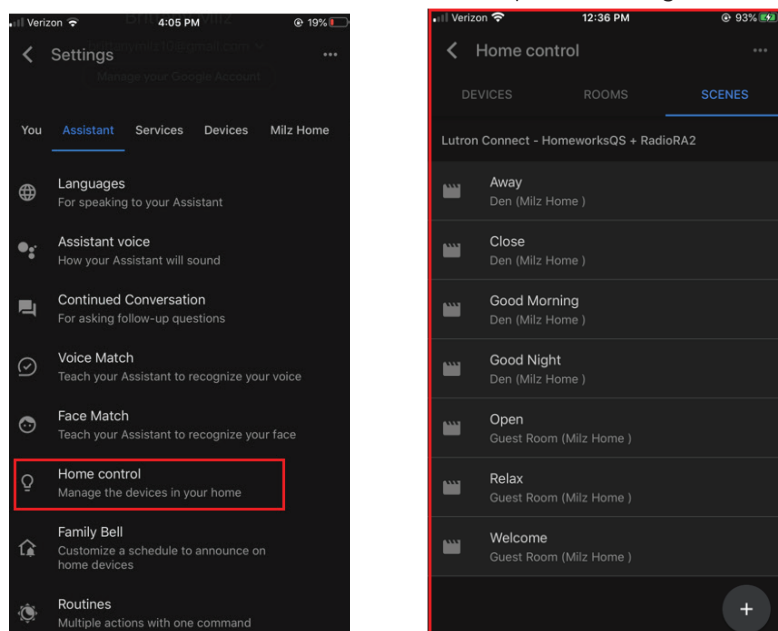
Verizon 4:05 PM 19%

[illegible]

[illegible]@gmail.com

Manage your Google Account

< Settings ...

You Assistant Services Devices Milz Home

Languages
For speaking to your Assistant

Assistant voice
How your Assistant will sound

Continued Conversation
For asking follow-up questions

Voice Match
Teach your Assistant to recognize your voice

Face Match
Teach your Assistant to recognize your face

Home control
Manage the devices in your home

Family Bell
Customize a schedule to announce on home devices

Routines
Multiple actions with one command

Verizon 12:36 PM 93%

< Home control ...

DEVICES ROOMS SCENES

Lutron Connect - HomeworksQS + RadioRA2

Away
Den (Milz Home )

Close
Den (Milz Home )

Good Morning
Den (Milz Home )

Good Night
Den (Milz Home )

Open
Guest Room (Milz Home )

Relax
Guest Room (Milz Home )

Welcome
Guest Room (Milz Home )

+